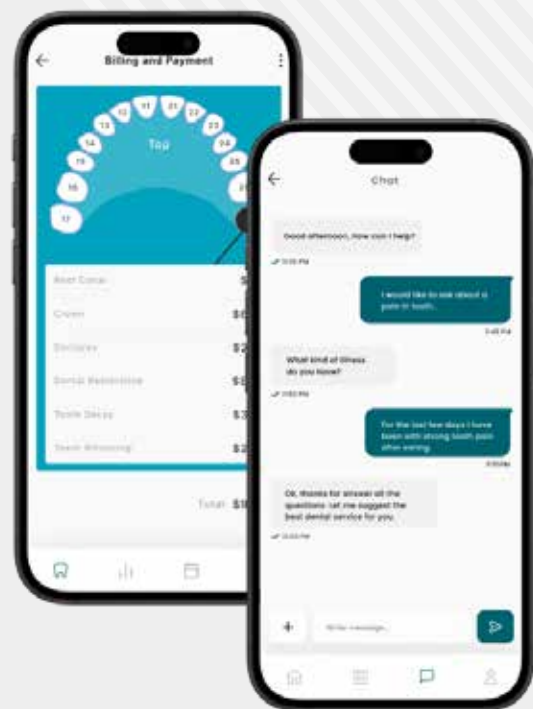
Billing and Payment

11 21 12 22 13 23 14 24 15 25 16 17

Top

Root Canal $
Crown $6
Dentures $2
Dental Restoration $8
Tooth Decay $3
Tooth Whitening $2

Total $1

Chat

Good afternoon, how can I help?

I would like to ask about a pain in tooth.

What kind of illness do you have?

For the last few days I have been with strong tooth pain after eating.

Ok, thanks for answer all the questions. Let me suggest the best dental service for you.

Write message...